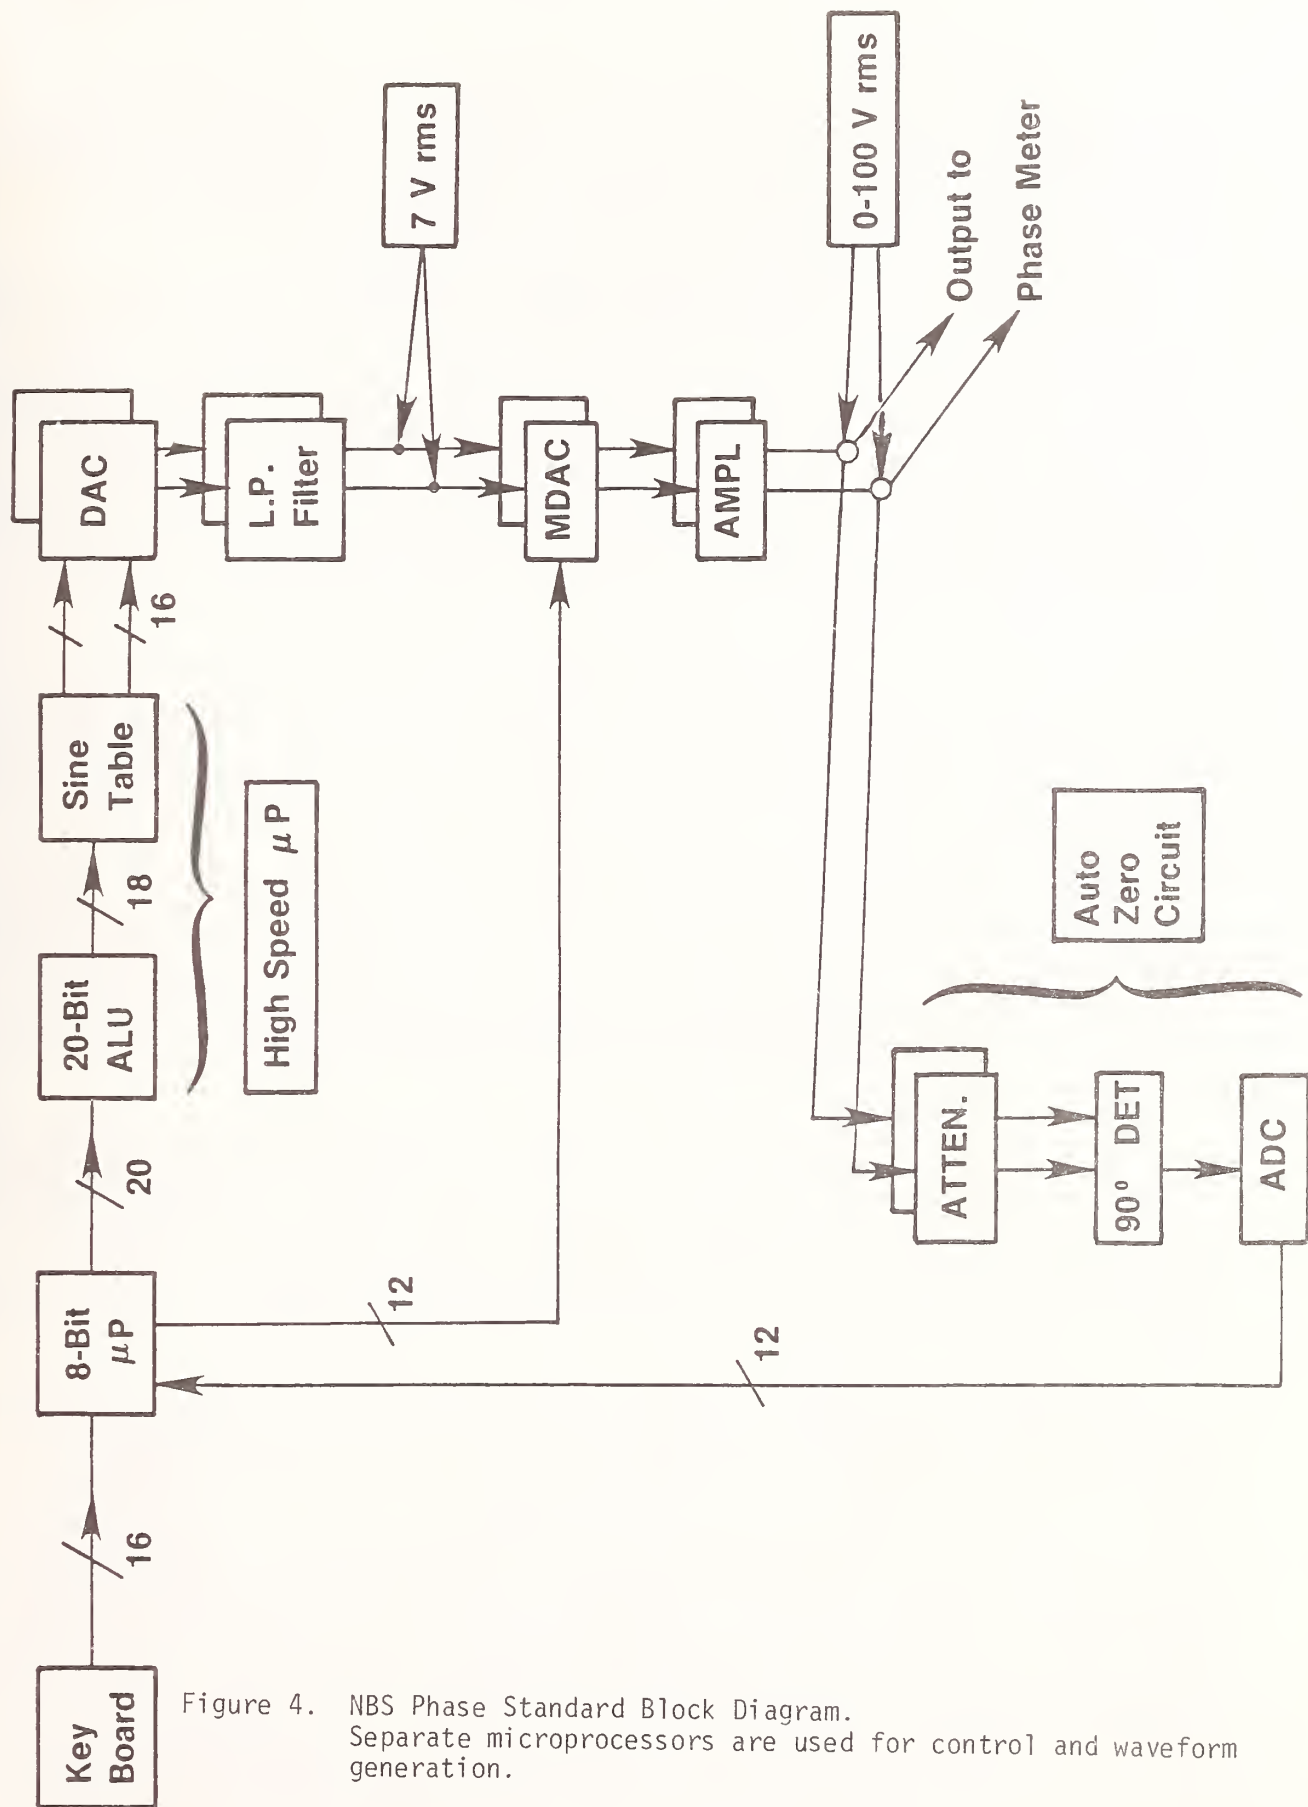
Key Board

16

8-Bit $\mu$P

20

20-Bit ALU

18

Sine Table

16

DAC

L.P. Filter

7 V rms

MDAC

AMPL

0-100 V rms

Output to Phase Meter

High Speed $\mu$P

12

12

ATTEN.

90° DET

ADC

Auto Zero Circuit

Figure 4. NBS Phase Standard Block Diagram. Separate microprocessors are used for control and waveform generation.